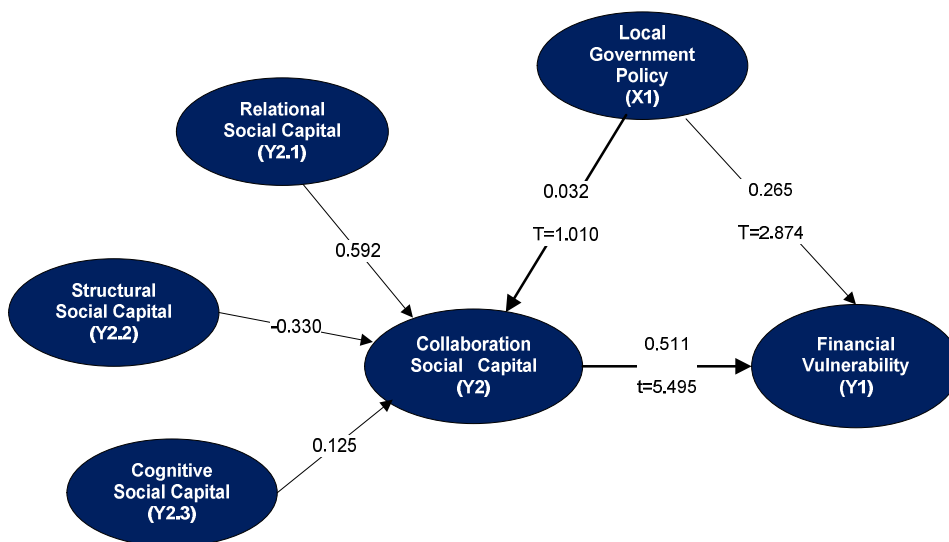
Local Government Policy (X1)

Relational Social Capital (Y2.1)

0.032

0.265

0.592

T=1.010

T=2.874

Structural Social Capital (Y2.2)

-0.330

Collaboration Social Capital (Y2)

0.511

Financial Vulnerability (Y1)

t=5.495

0.125

Cognitive Social Capital (Y2.3)